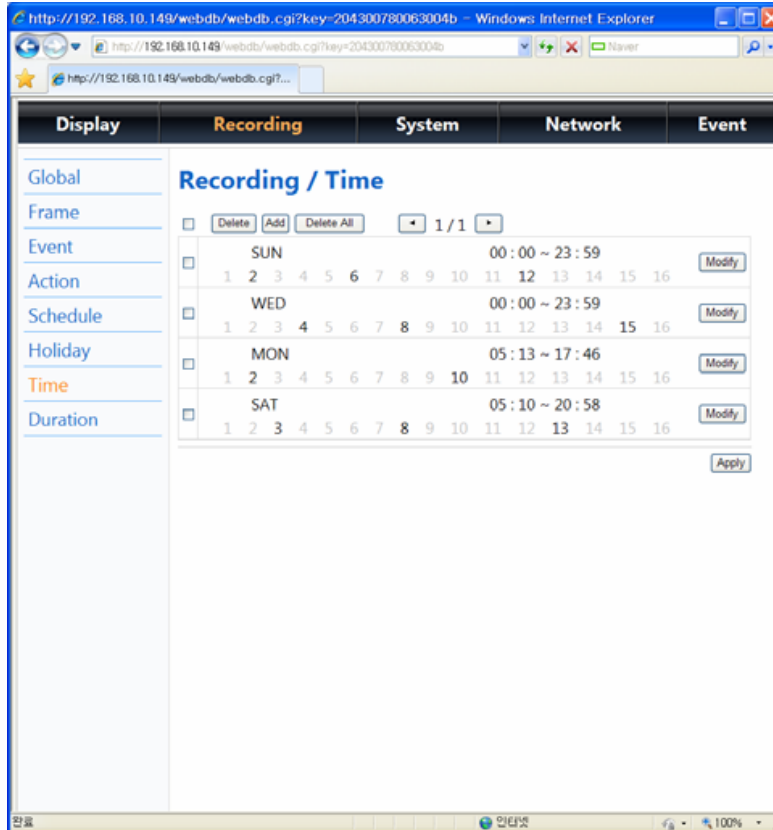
http://192.168.10.149/webdb/webdb.cgi?key=204300780063004b - Windows Internet Explorer

http://192.168.10.149/webdb/webdb.cgi?key=204300780063004b

Naver

http://192.168.10.149/webdb/webdb.cgi?...

Display | Recording | System | Network | Event

Global
Frame
Event
Action
Schedule
Holiday
Time
Duration

Recording / Time

Delete | Add | Delete All | 1 / 1

| | | | |
|---|---|---|---|
| | SUN<br>1 2 3 4 5 6 7 8 9 10 11 12 13 14 15 16 | 00 : 00 ~ 23 : 59 | Modify |
| | WED<br>1 2 3 4 5 6 7 8 9 10 11 12 13 14 15 16 | 00 : 00 ~ 23 : 59 | Modify |
| | MON<br>1 2 3 4 5 6 7 8 9 10 11 12 13 14 15 16 | 05 : 13 ~ 17 : 46 | Modify |
| | SAT<br>1 2 3 4 5 6 7 8 9 10 11 12 13 14 15 16 | 05 : 10 ~ 20 : 58 | Modify |

Apply

완료 | 인터넷 | 100%